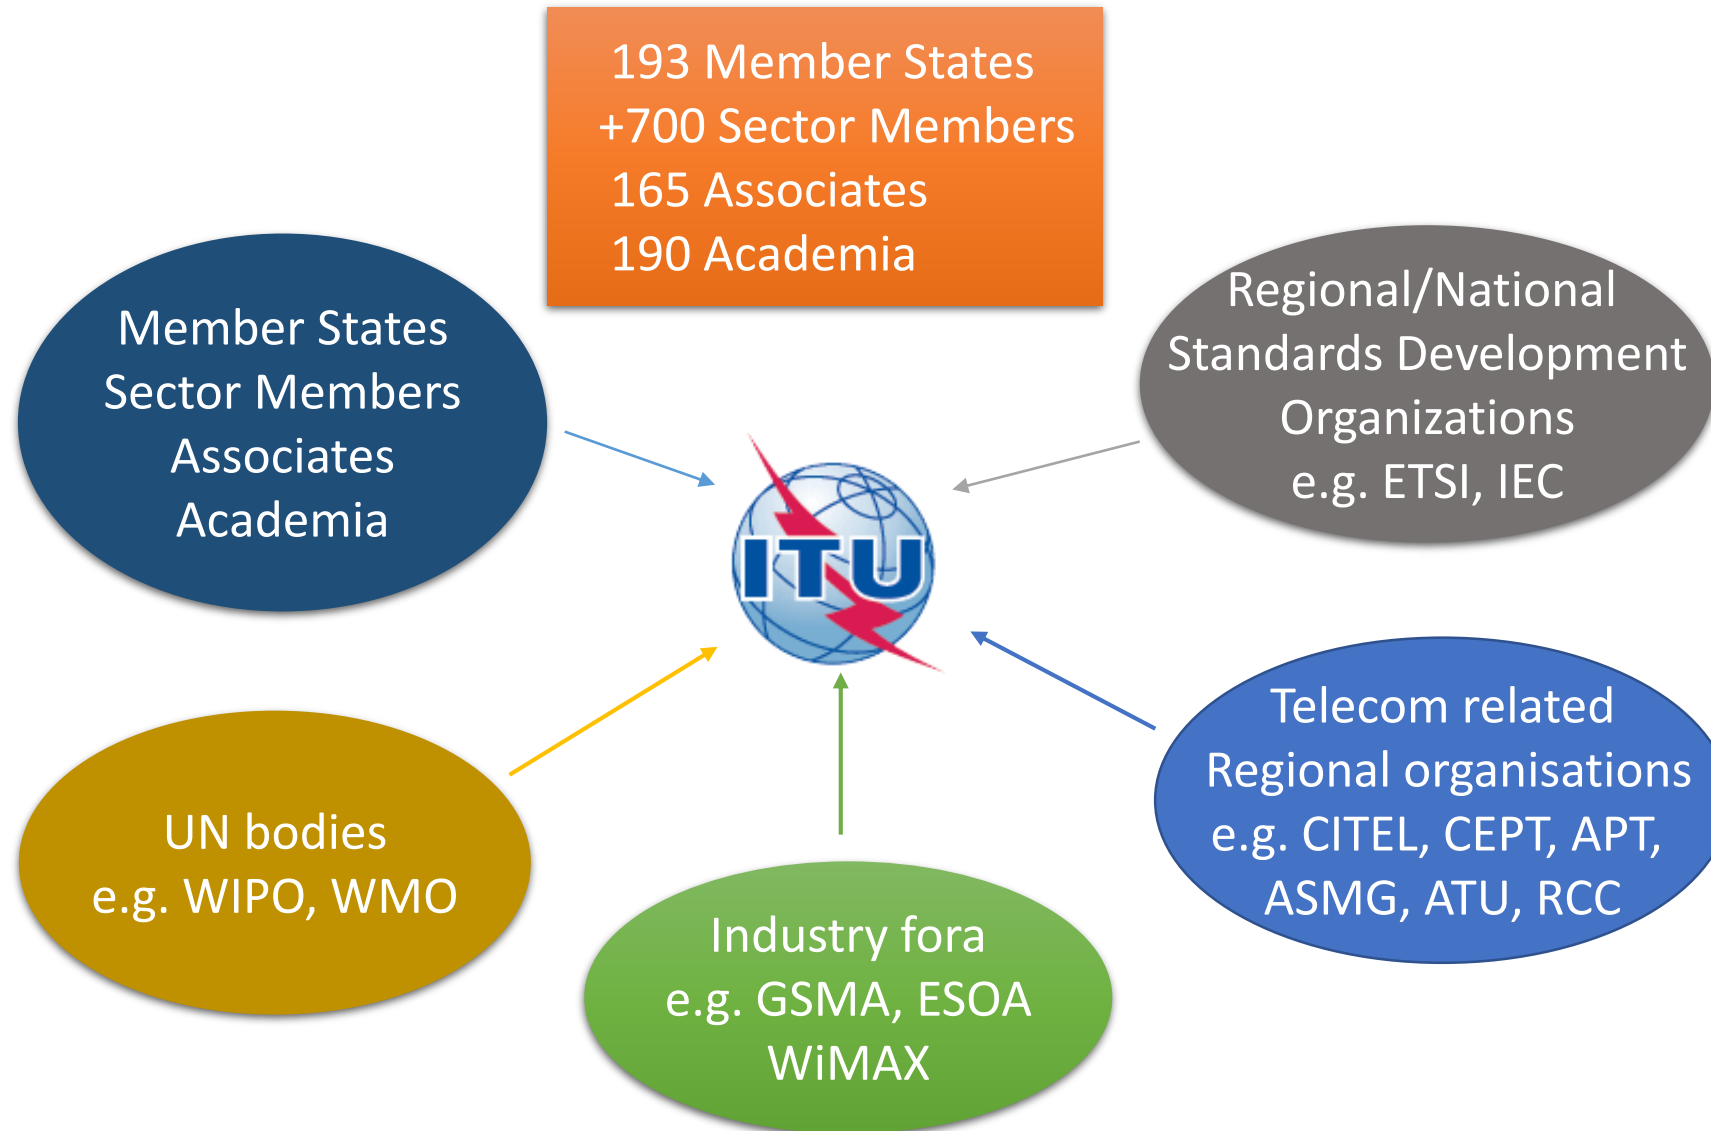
193 Member States
+700 Sector Members
165 Associates
190 Academia

Member States
Sector Members
Associates
Academia

ITU

Regional/National
Standards Development
Organizations
e.g. ETSI, IEC

UN bodies
e.g. WIPO, WMO

Industry fora
e.g. GSMA, ESOA
WiMAX

Telecom related
Regional organisations
e.g. CITEL, CEPT, APT,
ASMG, ATU, RCC